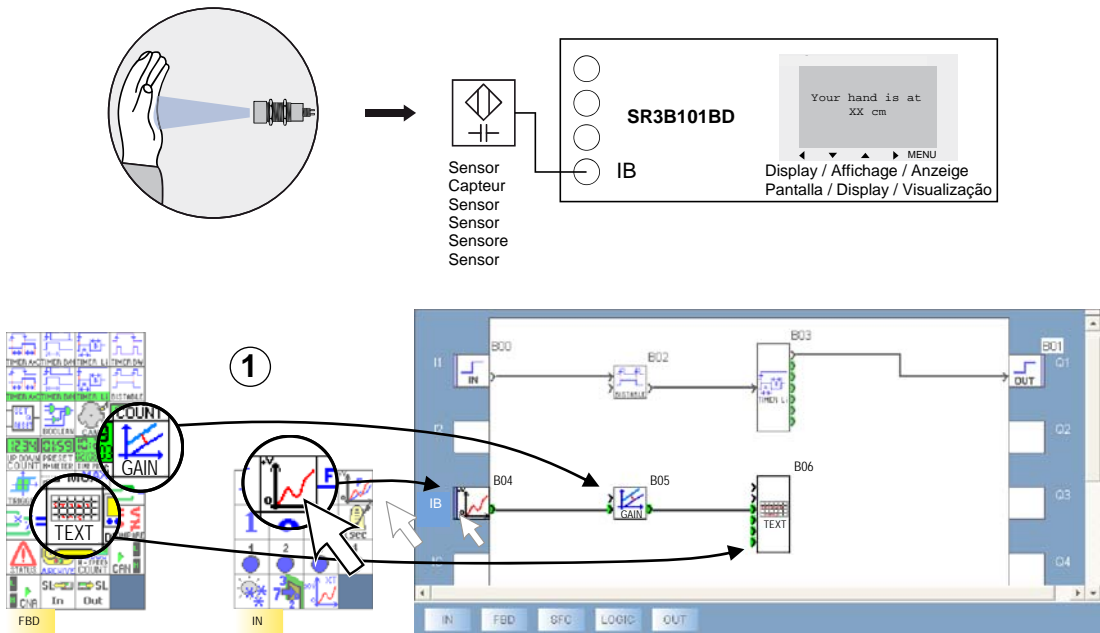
SR3B101BD

Your hand is at XX cm

MENU

IB

Sensor
Capteur
Sensor
Sensor
Sensore
Sensor

Display / Affichage / Anzeige
Pantalla / Display / Visualização

1

COUNT
GAIN
TEXT

TIMER AC TIMER BW TIMER LI TIMER BW
TIMER AC TIMER BW TIMER LI DISTABLE
BOOLEAN CAM
UP DOWN COUNT PRESET H-METER
STATUS ARCHIVE
SL In
SL Out
CNA
CAN
FBD

IN

B00
I1
IN
B02
DISTABLE
B03
TIMER LI
B01
Q1
OUT
I2
Q2
B04
IB
B05
GAIN
B06
TEXT
Q3
Q4

IN FBD SFC LOGIC OUT